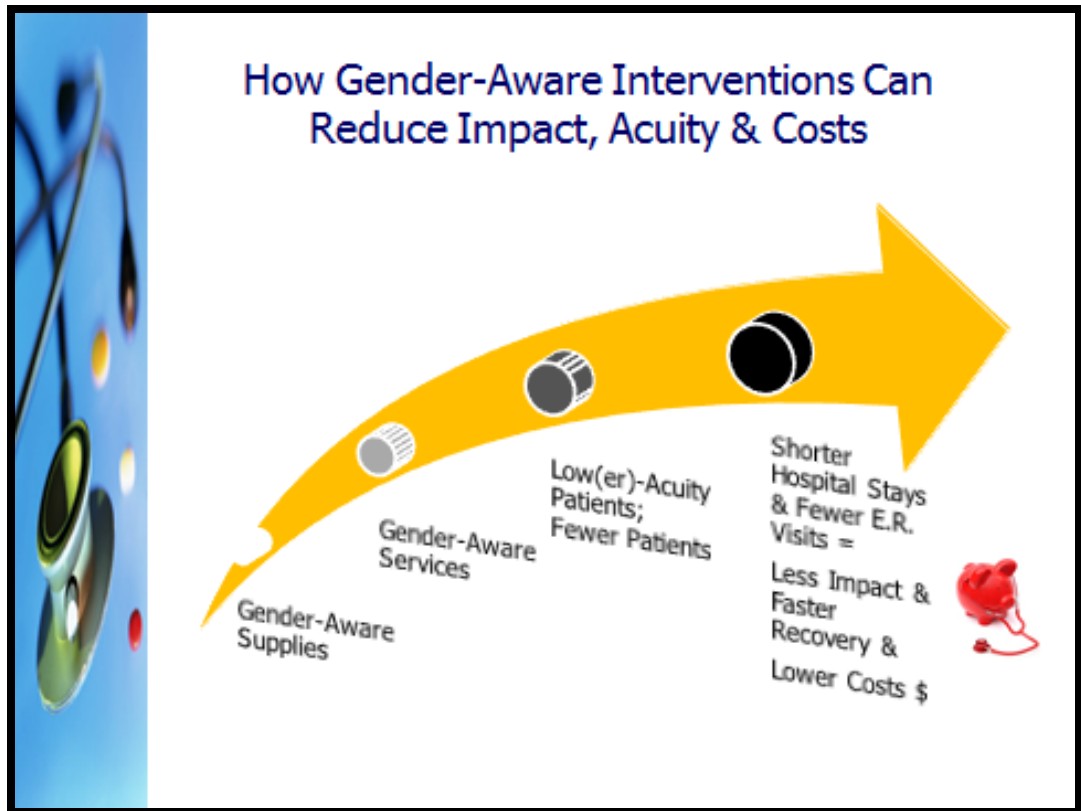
How Gender-Aware Interventions Can Reduce Impact, Acuity & Costs

Gender-Aware Supplies

Gender-Aware Services

Low(er)-Acuity Patients; Fewer Patients

Shorter Hospital Stays & Fewer E.R. Visits =

Less Impact & Faster Recovery &

Lower Costs $